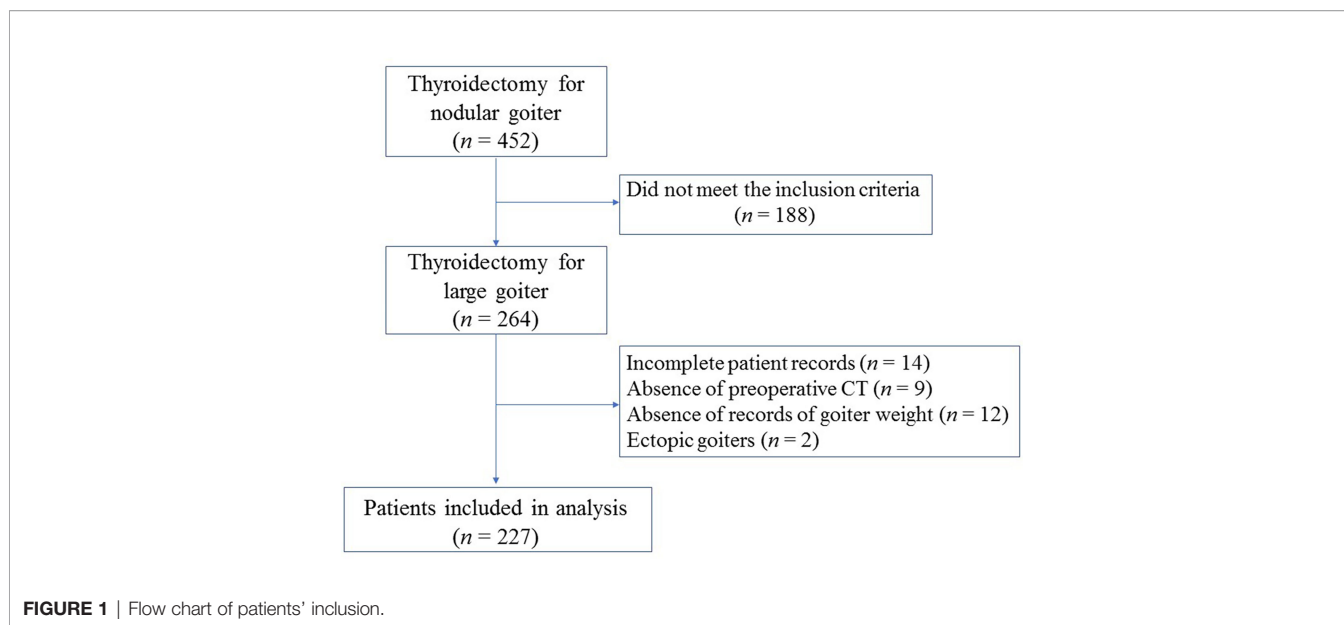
Thyroidectomy for nodular goiter ($n$ = 452)

Did not meet the inclusion criteria ($n$ = 188)

Thyroidectomy for large goiter ($n$ = 264)

Incomplete patient records ($n$ = 14)
Absence of preoperative CT ($n$ = 9)
Absence of records of goiter weight ($n$ = 12)
Ectopic goiters ($n$ = 2)

Patients included in analysis ($n$ = 227)

**FIGURE 1** | Flow chart of patients' inclusion.